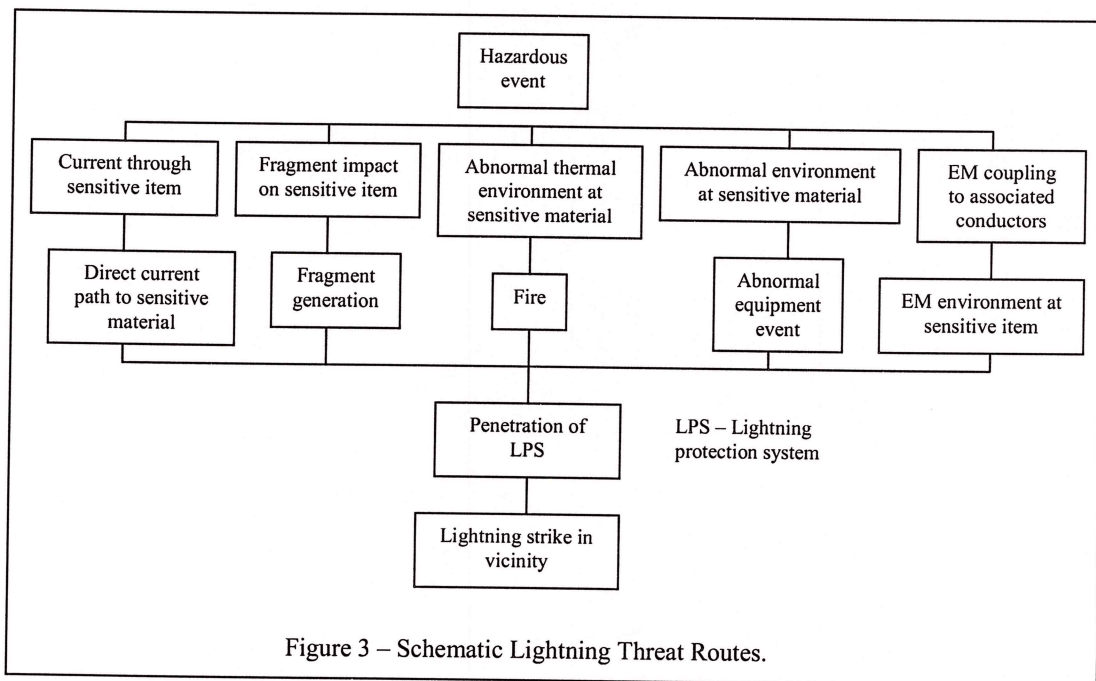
Hazardous event

Current through sensitive item

Fragment impact on sensitive item

Abnormal thermal environment at sensitive material

Abnormal environment at sensitive material

EM coupling to associated conductors

Direct current path to sensitive material

Fragment generation

Fire

Abnormal equipment event

EM environment at sensitive item

Penetration of LPS

LPS – Lightning protection system

Lightning strike in vicinity

Figure 3 – Schematic Lightning Threat Routes.